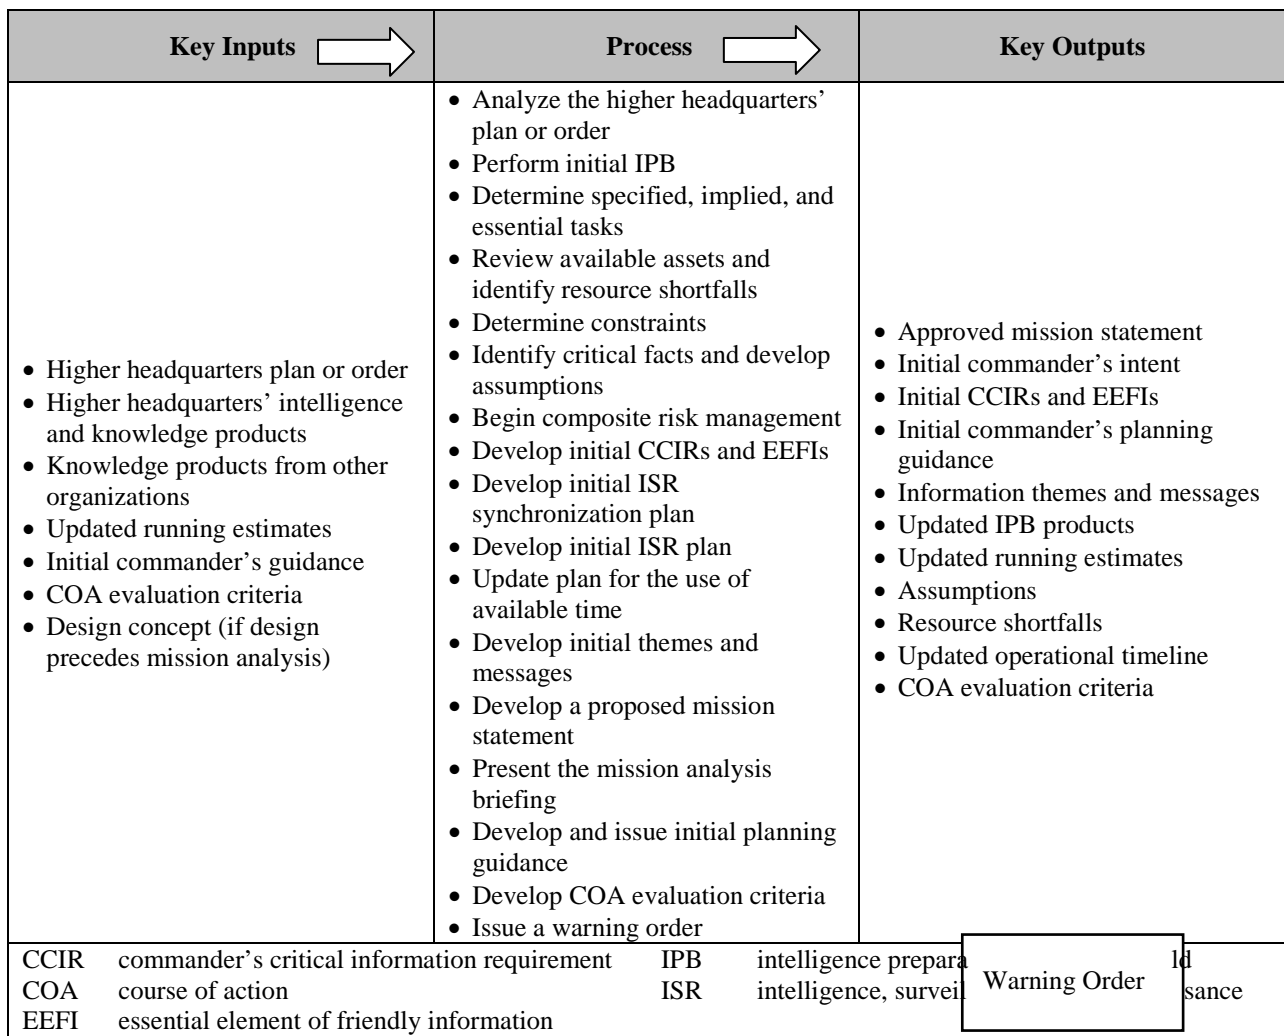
| Key Inputs | Process | Key Outputs |
|---|---|---|
| • Higher headquarters plan or order<br>• Higher headquarters' intelligence and knowledge products<br>• Knowledge products from other organizations<br>• Updated running estimates<br>• Initial commander's guidance<br>• COA evaluation criteria<br>• Design concept (if design precedes mission analysis) | • Analyze the higher headquarters' plan or order<br>• Perform initial IPB<br>• Determine specified, implied, and essential tasks<br>• Review available assets and identify resource shortfalls<br>• Determine constraints<br>• Identify critical facts and develop assumptions<br>• Begin composite risk management<br>• Develop initial CCIRs and EEFIs<br>• Develop initial ISR synchronization plan<br>• Develop initial ISR plan<br>• Update plan for the use of available time<br>• Develop initial themes and messages<br>• Develop a proposed mission statement<br>• Present the mission analysis briefing<br>• Develop and issue initial planning guidance<br>• Develop COA evaluation criteria<br>• Issue a warning order | • Approved mission statement<br>• Initial commander's intent<br>• Initial CCIRs and EEFIs<br>• Initial commander's planning guidance<br>• Information themes and messages<br>• Updated IPB products<br>• Updated running estimates<br>• Assumptions<br>• Resource shortfalls<br>• Updated operational timeline<br>• COA evaluation criteria |

CCIR commander's critical information requirement
COA course of action
EEFI essential element of friendly information
IPB intelligence prepara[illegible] ld
ISR intelligence, survei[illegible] sance

Warning Order